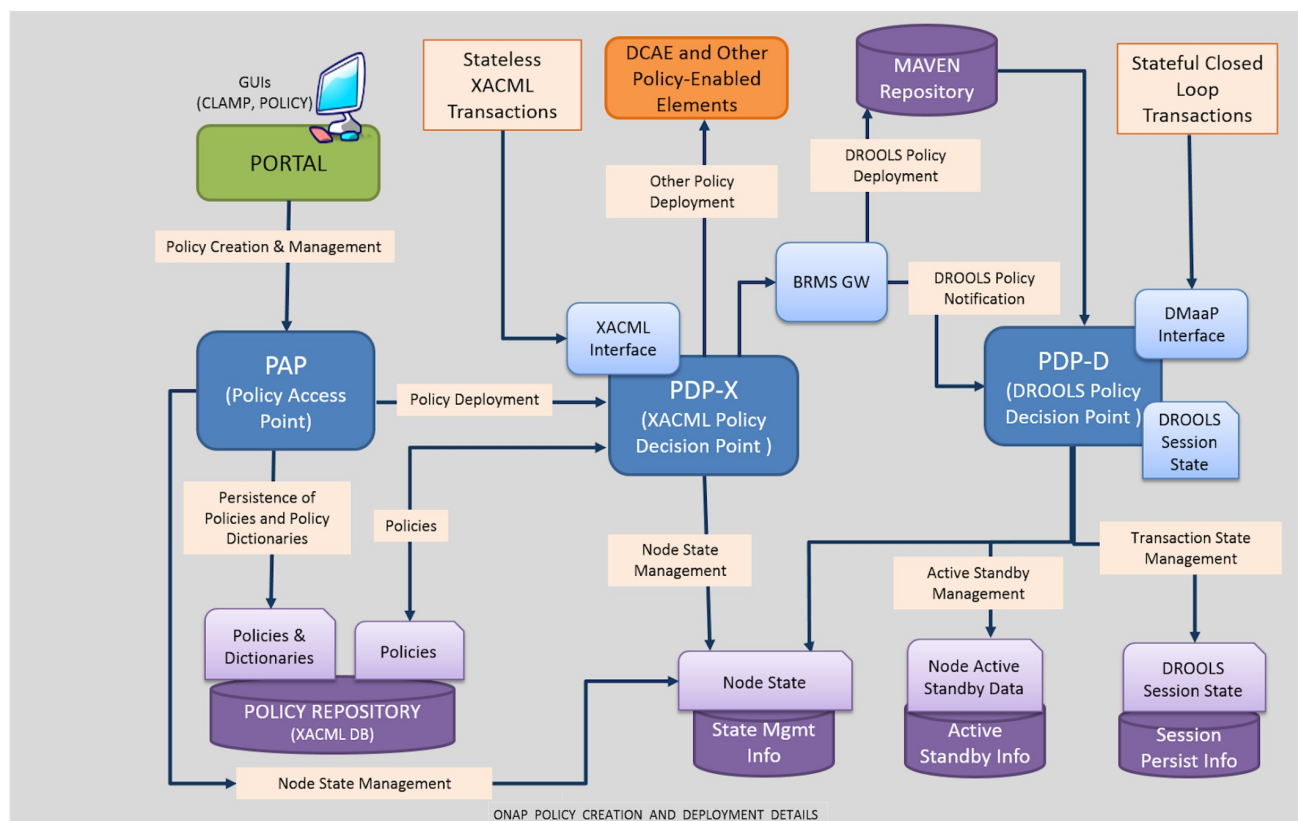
GUIs (CLAMP, POLICY)

PORTAL

Policy Creation & Management

PAP (Policy Access Point)

Stateless XACML Transactions

DCAE and Other Policy-Enabled Elements

MAVEN Repository

Stateful Closed Loop Transactions

Other Policy Deployment

DROOLS Policy Deployment

BRMS GW

DROOLS Policy Notification

XACML Interface

DMaaP Interface

Policy Deployment

PDP-X (XACML Policy Decision Point )

PDP-D (DROOLS Policy Decision Point )

DROOLS Session State

Persistence of Policies and Policy Dictionaries

Policies

Node State Management

Transaction State Management

Active Standby Management

Policies & Dictionaries

Policies

POLICY REPOSITORY (XACML DB)

Node State

State Mgmt Info

Node Active Standby Data

Active Standby Info

DROOLS Session State

Session Persist Info

Node State Management

ONAP POLICY CREATION AND DEPLOYMENT DETAILS